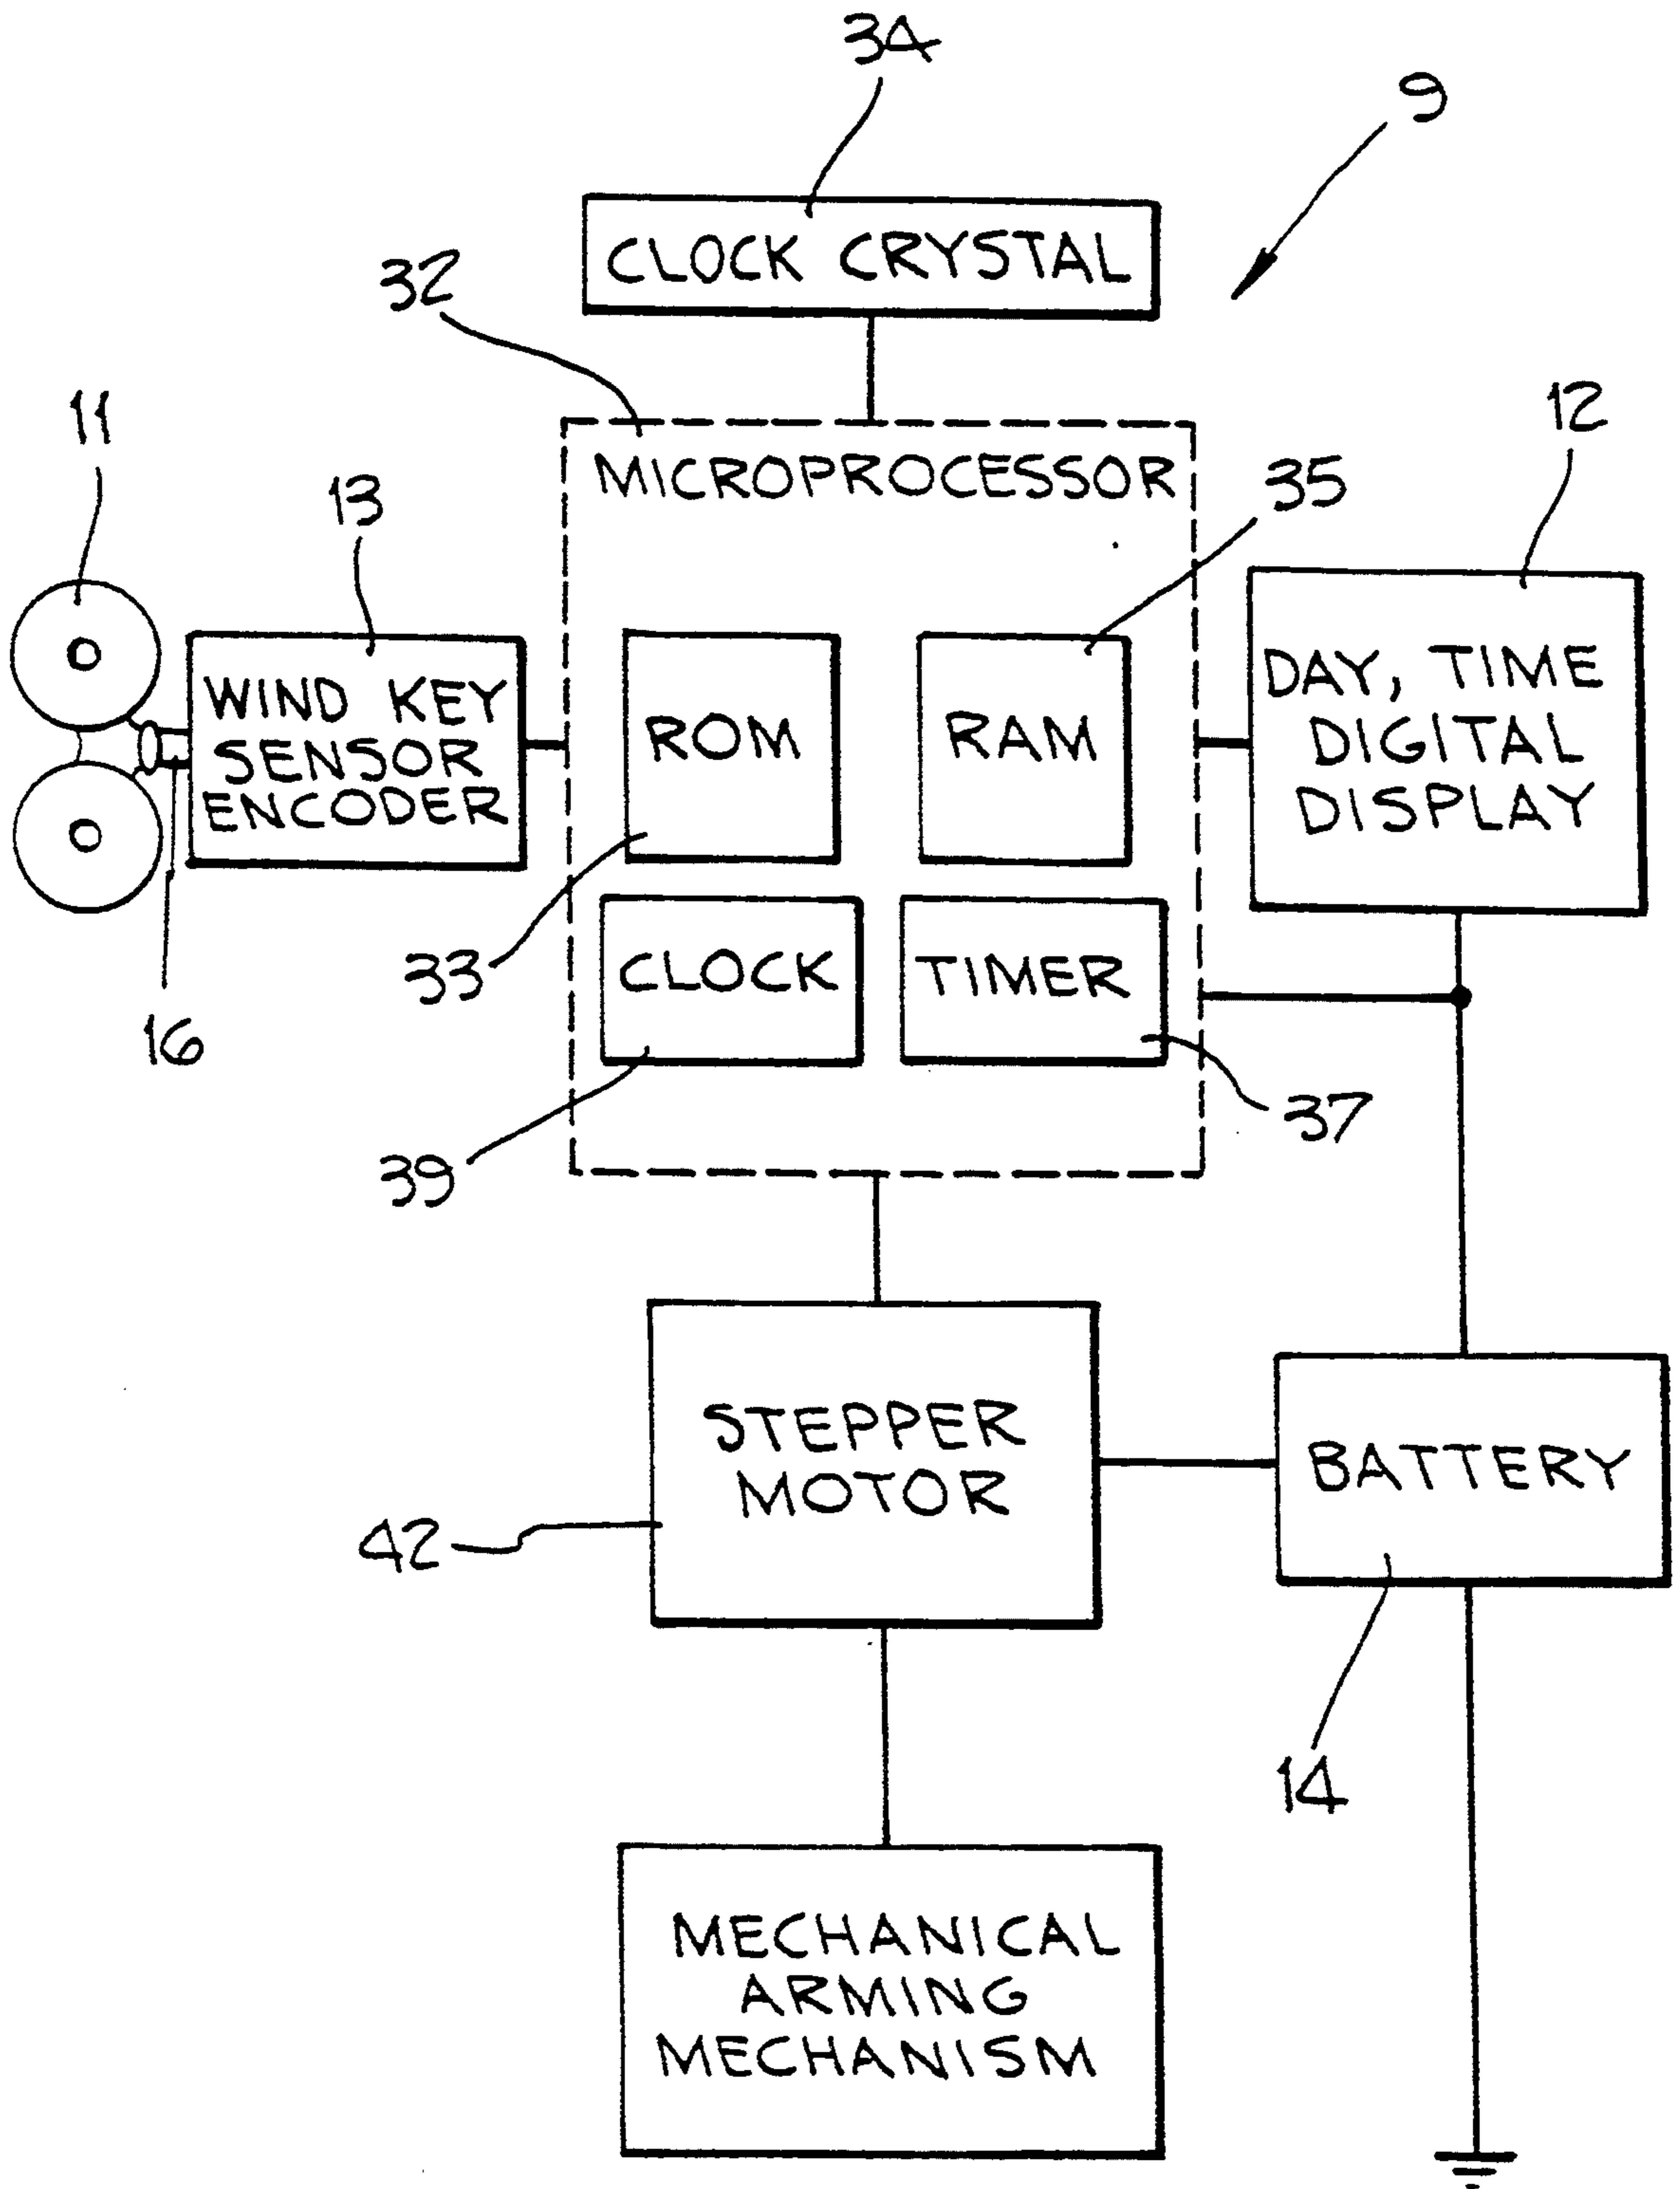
34

9

CLOCK CRYSTAL

32

MICROPROCESSOR

11

13

35

12

WIND KEY SENSOR ENCODER

ROM

RAM

DAY, TIME DIGITAL DISPLAY

33

CLOCK

TIMER

16

37

39

STEPPER MOTOR

BATTERY

42

14

MECHANICAL ARMING MECHANISM